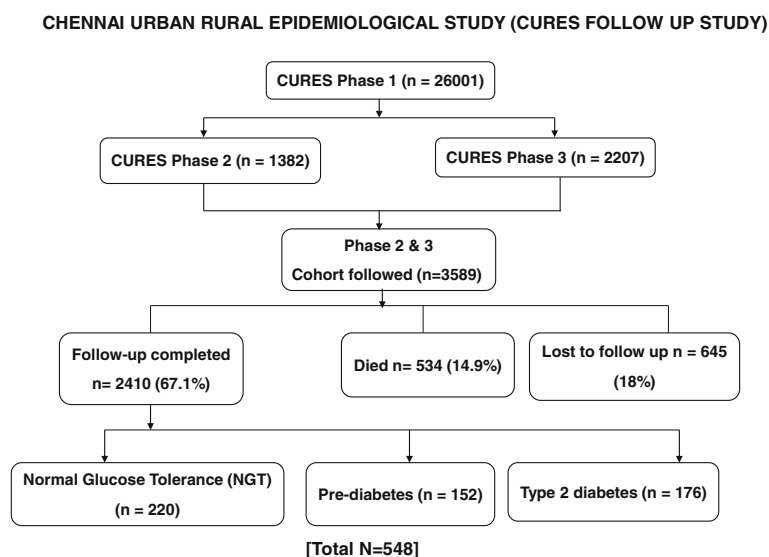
CHENNAI URBAN RURAL EPIDEMIOLOGICAL STUDY (CURES FOLLOW UP STUDY)

CURES Phase 1 (n = 26001)

CURES Phase 2 (n = 1382)

CURES Phase 3 (n = 2207)

Phase 2 & 3
Cohort followed (n=3589)

Follow-up completed
n= 2410 (67.1%)

Died n= 534 (14.9%)

Lost to follow up n = 645
(18%)

Normal Glucose Tolerance (NGT)
(n = 220)

Pre-diabetes (n = 152)

Type 2 diabetes (n = 176)

[Total N=548]